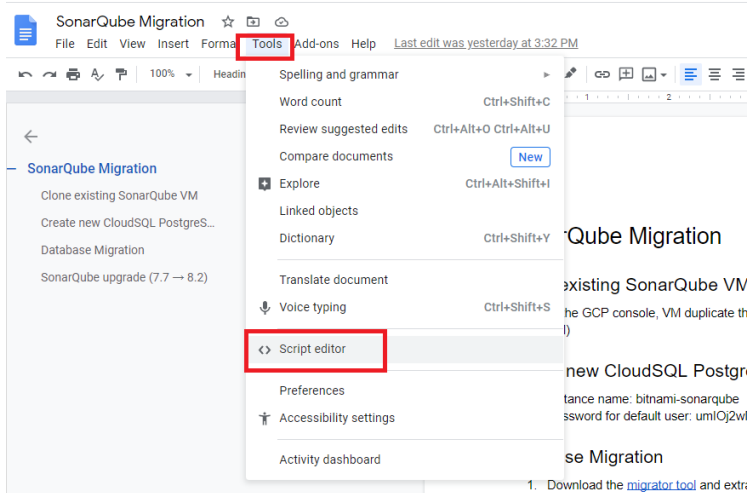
SonarQube Migration

File Edit View Insert Forma Tools Add-ons Help Last edit was yesterday at 3:32 PM

100% Headin

SonarQube Migration

Clone existing SonarQube VM

Create new CloudSQL PostgreS...

Database Migration

SonarQube upgrade (7.7 → 8.2)

Spelling and grammar

Word count Ctrl+Shift+C

Review suggested edits Ctrl+Alt+O Ctrl+Alt+U

Compare documents New

Explore Ctrl+Alt+Shift+I

Linked objects

Dictionary Ctrl+Shift+Y

Translate document

Voice typing Ctrl+Shift+S

Script editor

Preferences

Accessibility settings

Activity dashboard

1

rQube Migration

existing SonarQube VM

he GCP console, VM duplicate th

l)

new CloudSQL Postgre

tance name: bitnami-sonarqube

ssword for default user: umlOj2wl

se Migration

1. Download the migrator tool and extra